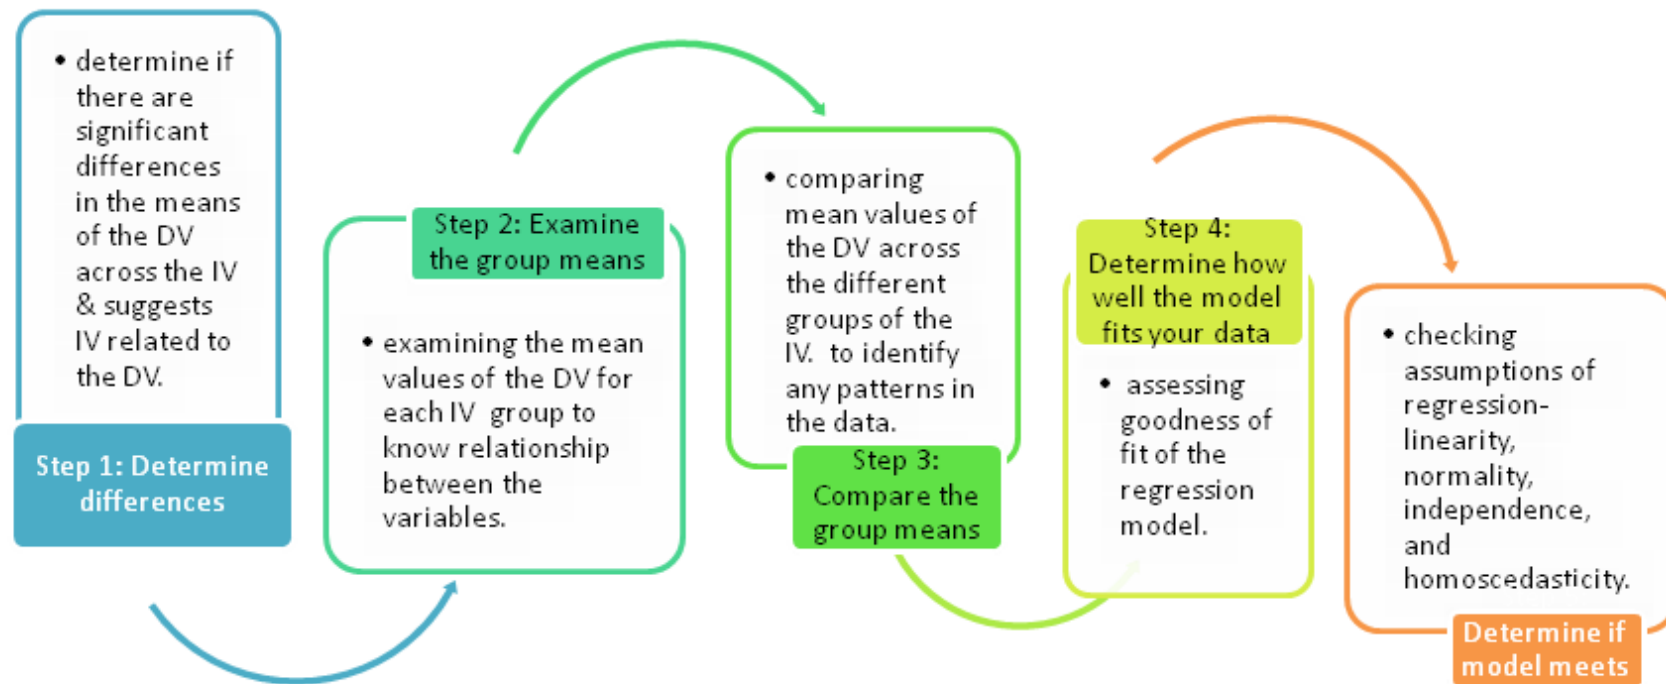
• determine if there are significant differences in the means of the DV across the IV & suggests IV related to the DV.

Step 1: Determine differences

Step 2: Examine the group means

• examining the mean values of the DV for each IV group to know relationship between the variables.

• comparing mean values of the DV across the different groups of the IV. to identify any patterns in the data.

Step 3: Compare the group means

Step 4: Determine how well the model fits your data

• assessing goodness of fit of the regression model.

• checking assumptions of regression- linearity, normality, independence, and homoscedasticity.

Determine if model meets